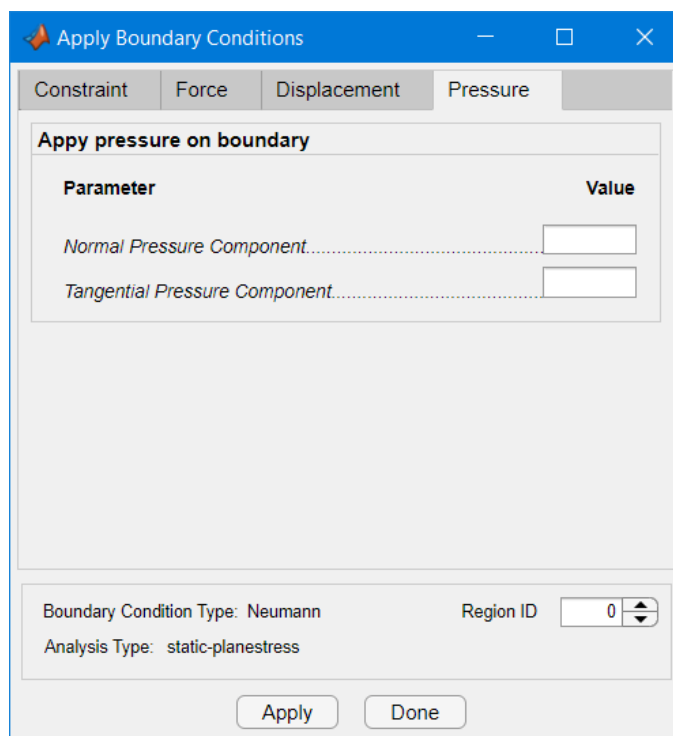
Apply Boundary Conditions

Constraint | Force | Displacement | Pressure

Appy pressure on boundary

Parameter | Value

Normal Pressure Component............................................................

Tangential Pressure Component.......................................................

Boundary Condition Type: Neumann

Region ID 0

Analysis Type: static-planestress

Apply Done